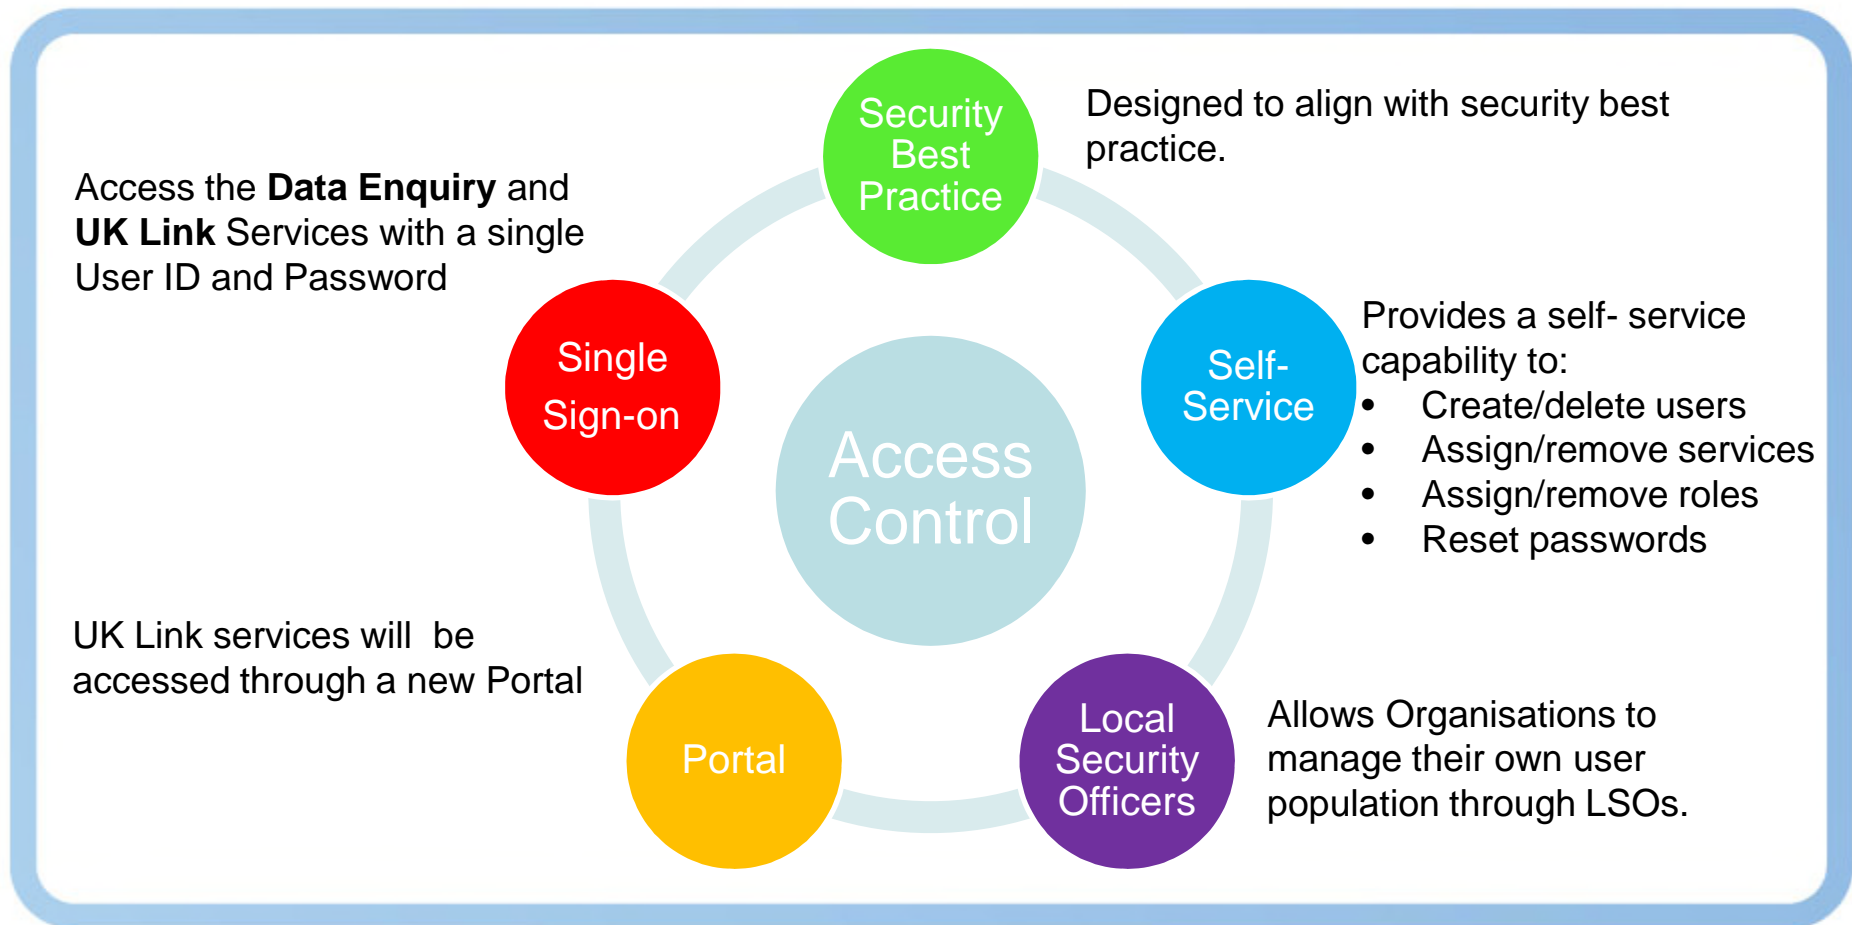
Security Best Practice

Designed to align with security best practice.

Access the **Data Enquiry** and **UK Link** Services with a single User ID and Password

Single Sign-on

Access Control

Self-Service

Provides a self- service capability to:
- Create/delete users
- Assign/remove services
- Assign/remove roles
- Reset passwords

UK Link services will be accessed through a new Portal

Portal

Local Security Officers

Allows Organisations to manage their own user population through LSOs.